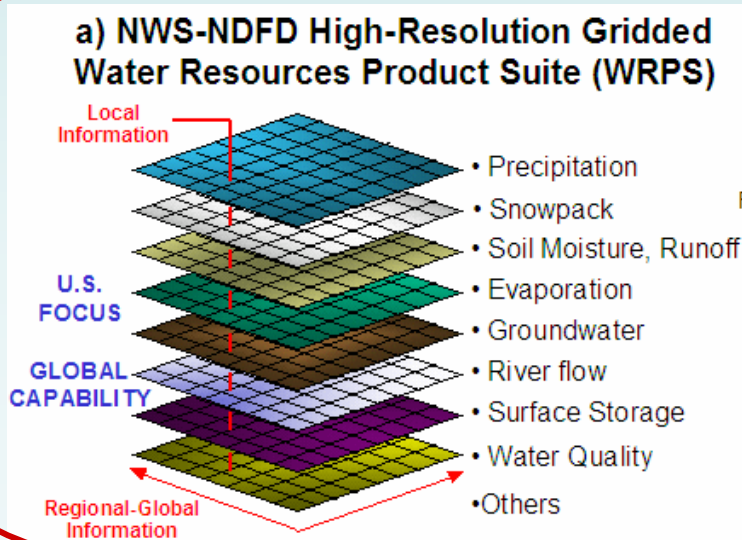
a) NWS-NDFD High-Resolution Gridded Water Resources Product Suite (WRPS)

Local Information

• Precipitation
• Snowpack
• Soil Moisture, Runoff
• Evaporation
• Groundwater
• River flow
• Surface Storage
• Water Quality
•Others

U.S. FOCUS

GLOBAL CAPABILITY

Regional-Global Information